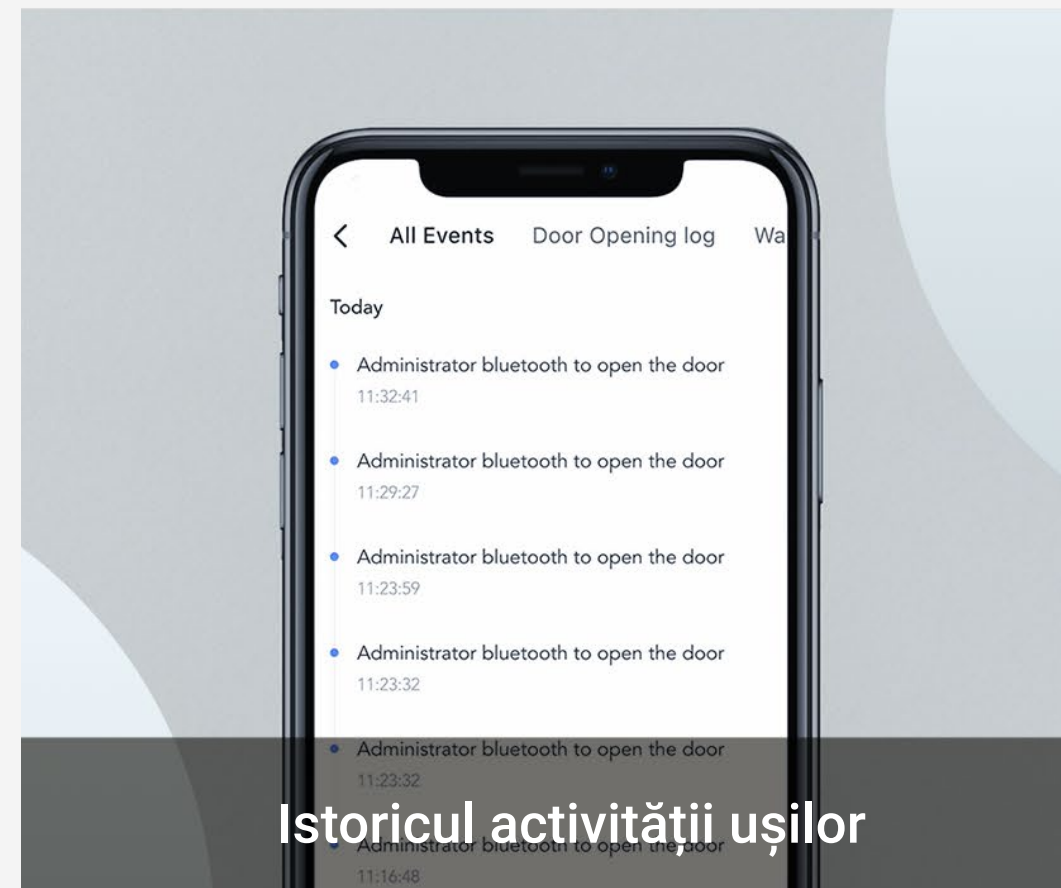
All Events Door Opening log Wa

Today

Administrator bluetooth to open the door
11:32:41

Administrator bluetooth to open the door
11:29:27

Administrator bluetooth to open the door
11:23:59

Administrator bluetooth to open the door
11:23:32

Administrator bluetooth to open the door
11:23:32

Administrator bluetooth to open the door
11:16:48

Istoricul activității ușilor